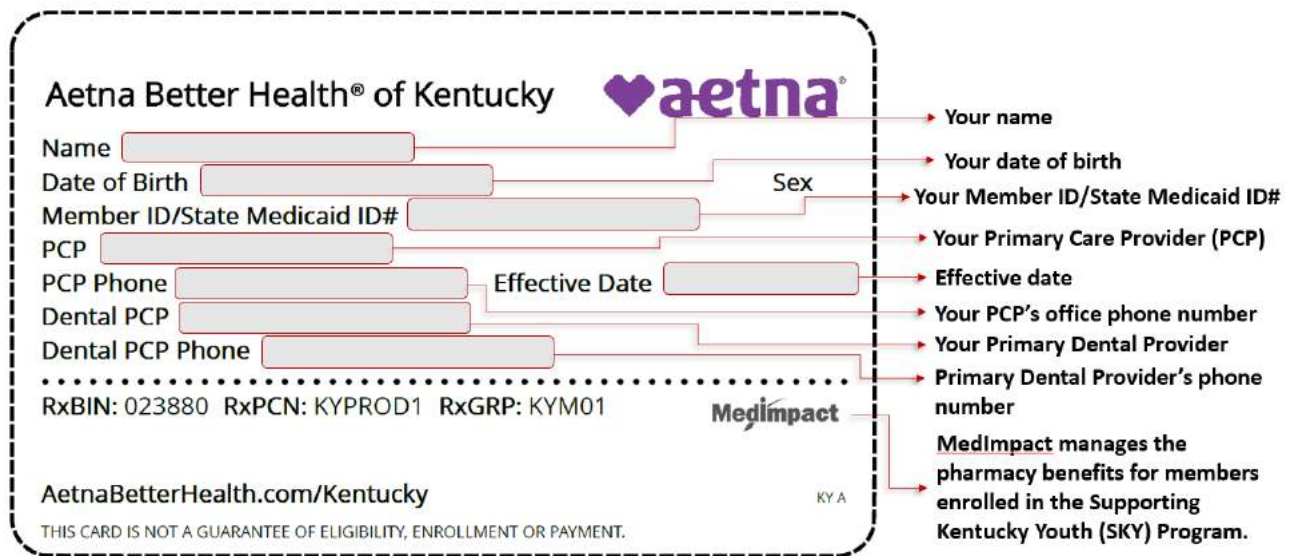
Aetna Better Health® of Kentucky

aetna®

Name

Date of Birth

Sex

Member ID/State Medicaid ID#

PCP

PCP Phone

Effective Date

Dental PCP

Dental PCP Phone

RxBIN: 023880 RxPCN: KYPROD1 RxGRP: KYM01

MedImpact

AetnaBetterHealth.com/Kentucky

KY A

THIS CARD IS NOT A GUARANTEE OF ELIGIBILITY, ENROLLMENT OR PAYMENT.

Your name

Your date of birth

Your Member ID/State Medicaid ID#

Your Primary Care Provider (PCP)

Effective date

Your PCP's office phone number

Your Primary Dental Provider

Primary Dental Provider's phone number

MedImpact manages the pharmacy benefits for members enrolled in the Supporting Kentucky Youth (SKY) Program.